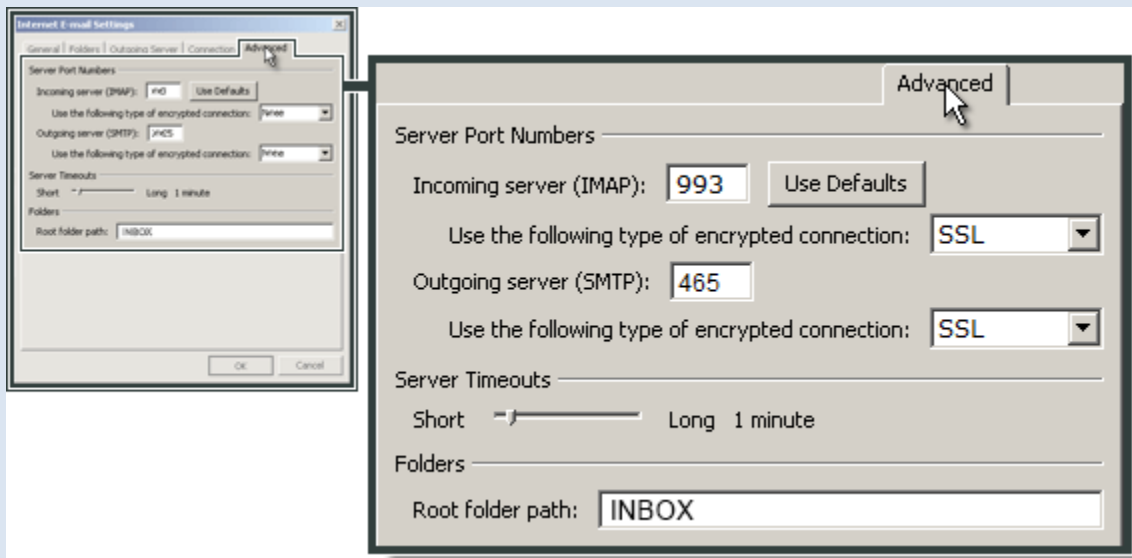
Internet E-mail Settings

General | Folders | Outgoing Server | Connection | Advanced

Server Port Numbers

Incoming server (IMAP): 143 Use Defaults

Use the following type of encrypted connection: None

Outgoing server (SMTP): 465

Use the following type of encrypted connection: None

Server Timeouts

Short Long 1 minute

Folders

Root folder path: INBOX

OK Cancel

Advanced

Server Port Numbers

Incoming server (IMAP): 993 Use Defaults

Use the following type of encrypted connection: SSL

Outgoing server (SMTP): 465

Use the following type of encrypted connection: SSL

Server Timeouts

Short Long 1 minute

Folders

Root folder path: INBOX